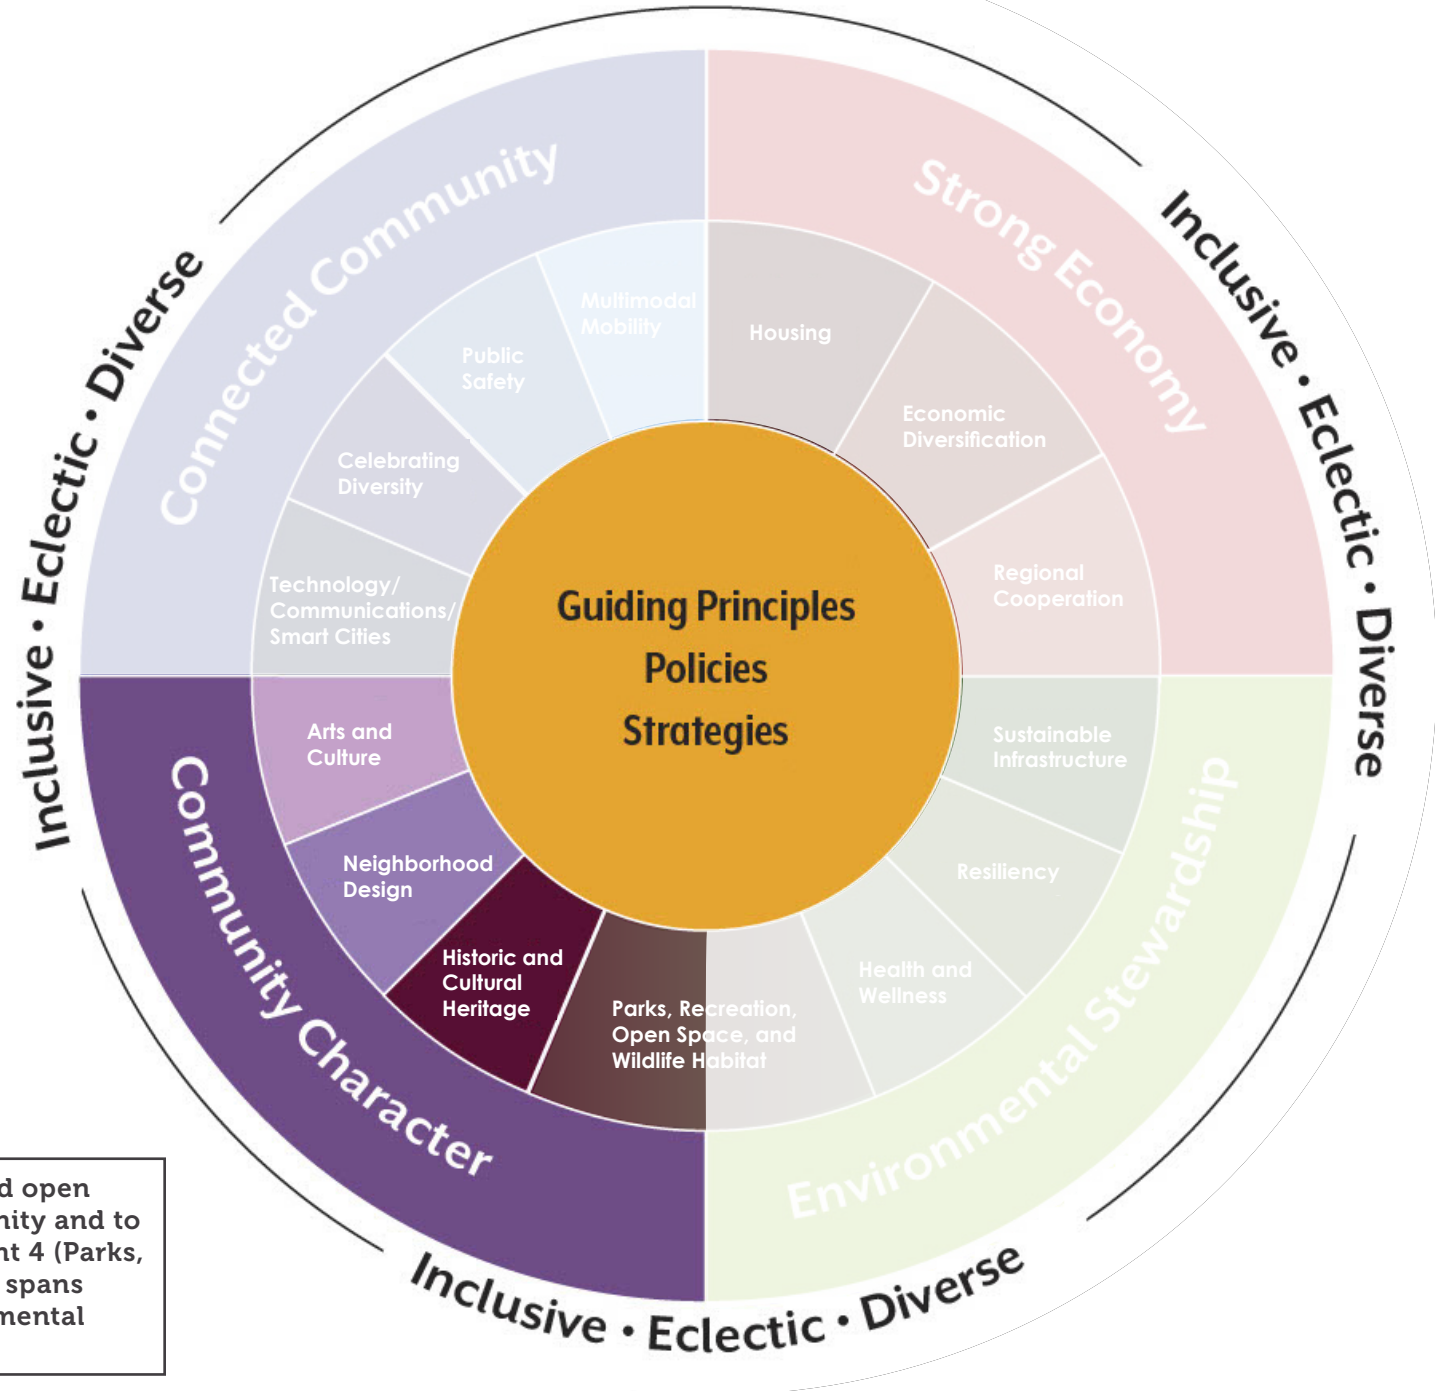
Inclusive • Eclectic • Diverse

Connected Community

Multimodal Mobility

Public Safety

Celebrating Diversity

Technology/ Communications/ Smart Cities

Inclusive • Eclectic • Diverse

Strong Economy

Housing

Economic Diversification

Regional Cooperation

Guiding Principles

Policies

Strategies

Community Character

Arts and Culture

Neighborhood Design

Historic and Cultural Heritage

Parks, Recreation, Open Space, and Wildlife Habitat

Environmental Stewardship

Sustainable Infrastructure

Resiliency

Health and Wellness

Inclusive • Eclectic • Diverse

d open
nity and to
nt 4 (Parks,
spans
mental